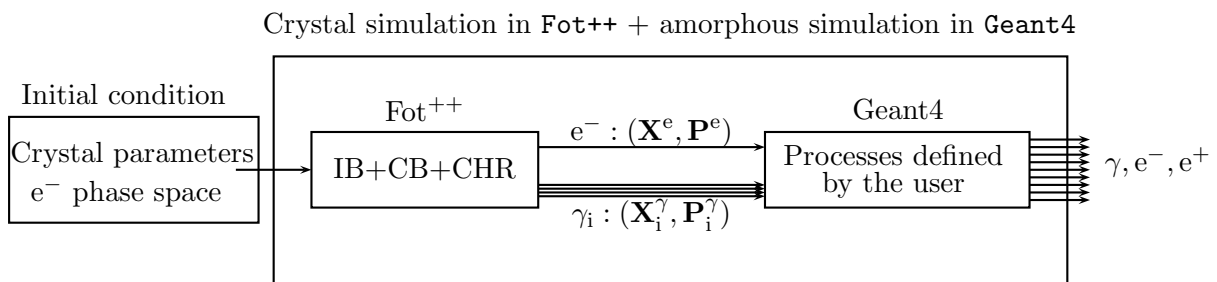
Crystal simulation in Fot++ + amorphous simulation in Geant4

Initial condition

Crystal parameters
$e^-$ phase space

Fot$^{++}$

IB+CB+CHR

$e^- : (\mathbf{X}^e, \mathbf{P}^e)$

$\gamma_i : (\mathbf{X}_i^\gamma, \mathbf{P}_i^\gamma)$

Geant4

Processes defined by the user

$\gamma, e^-, e^+$